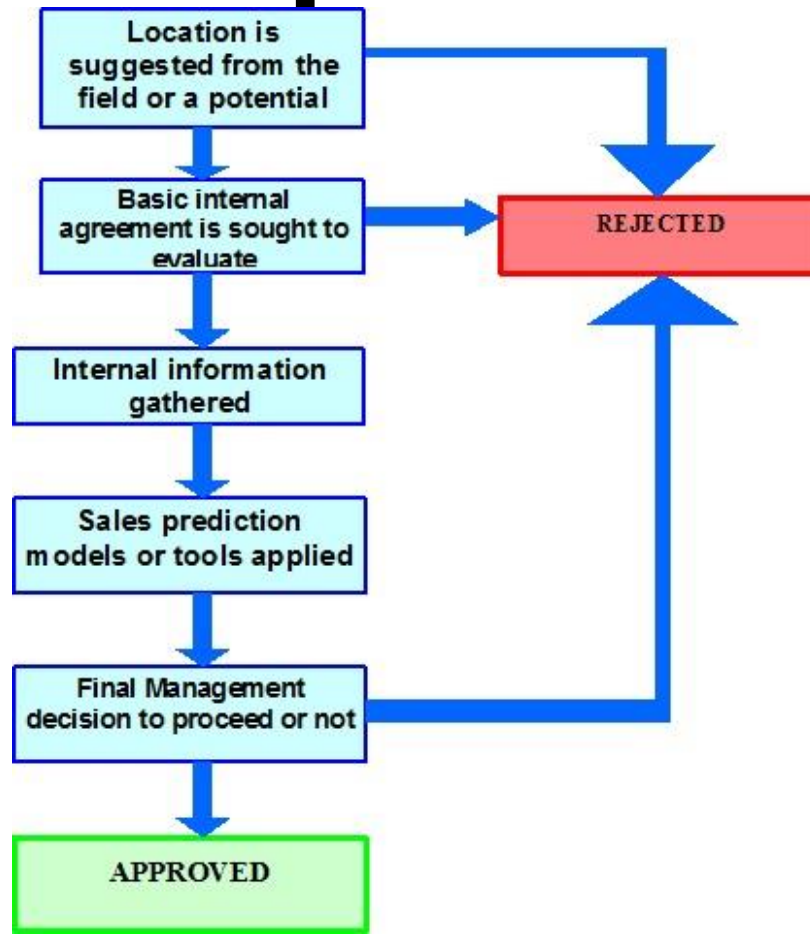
Location is suggested from the field or a potential

Basic internal agreement is sought to evaluate

REJECTED

Internal information gathered

Sales prediction models or tools applied

Final Management decision to proceed or not

APPROVED